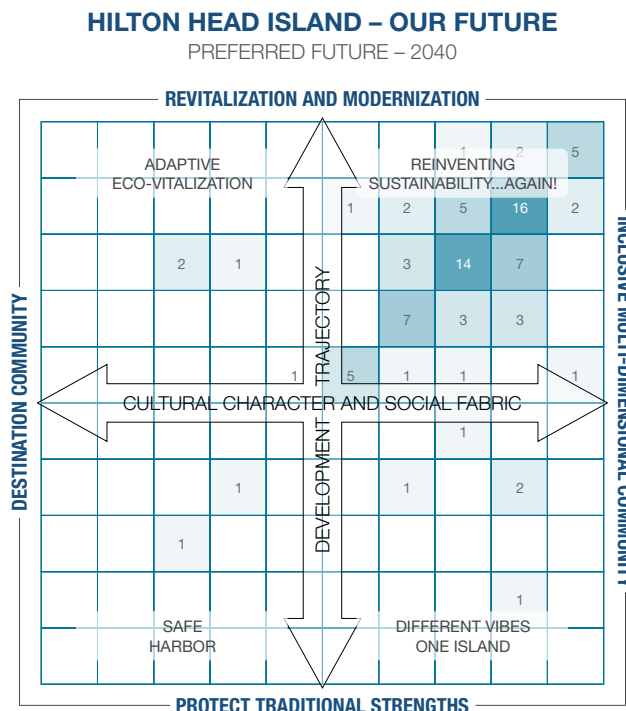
HILTON HEAD ISLAND – OUR FUTURE
PREFERRED FUTURE – 2040

REVITALIZATION AND MODERNIZATION

DESTINATION COMMUNITY

INCLUSIVE MULTI-DIMENSIONAL COMMUNITY

PROTECT TRADITIONAL STRENGTHS

ADAPTIVE ECO-VITALIZATION

REINVENTING SUSTAINABILITY...AGAIN!

SAFE HARBOR

DIFFERENT VIBES ONE ISLAND

CULTURAL CHARACTER AND SOCIAL FABRIC

DEVELOPMENT TRAJECTORY

1 2 5
1 2 5 16 2
2 1 3 14 7
7 3 3
1 5 1 1 1
1
1 1 2
1
1